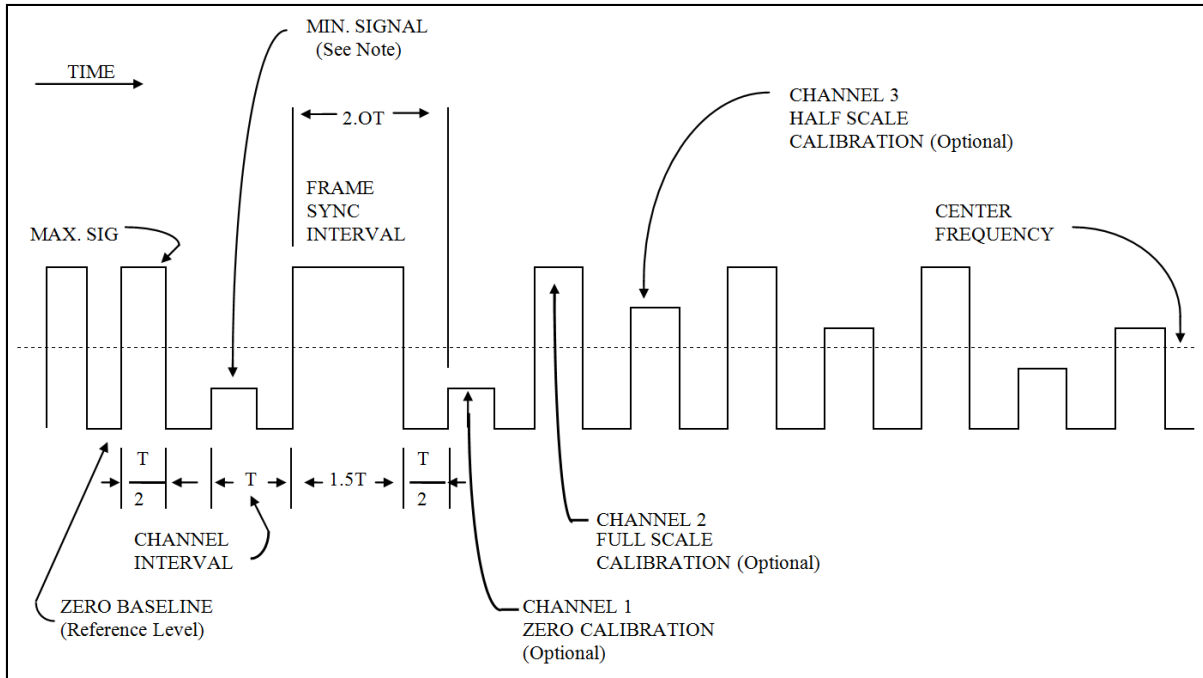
MIN. SIGNAL
(See Note)

TIME

2.OT

CHANNEL 3
HALF SCALE
CALIBRATION (Optional)

FRAME
SYNC
INTERVAL

MAX. SIG

CENTER
FREQUENCY

$\frac{T}{2}$

T

1.5T

$\frac{T}{2}$

CHANNEL
INTERVAL

CHANNEL 2
FULL SCALE
CALIBRATION (Optional)

ZERO BASELINE
(Reference Level)

CHANNEL 1
ZERO CALIBRATION
(Optional)